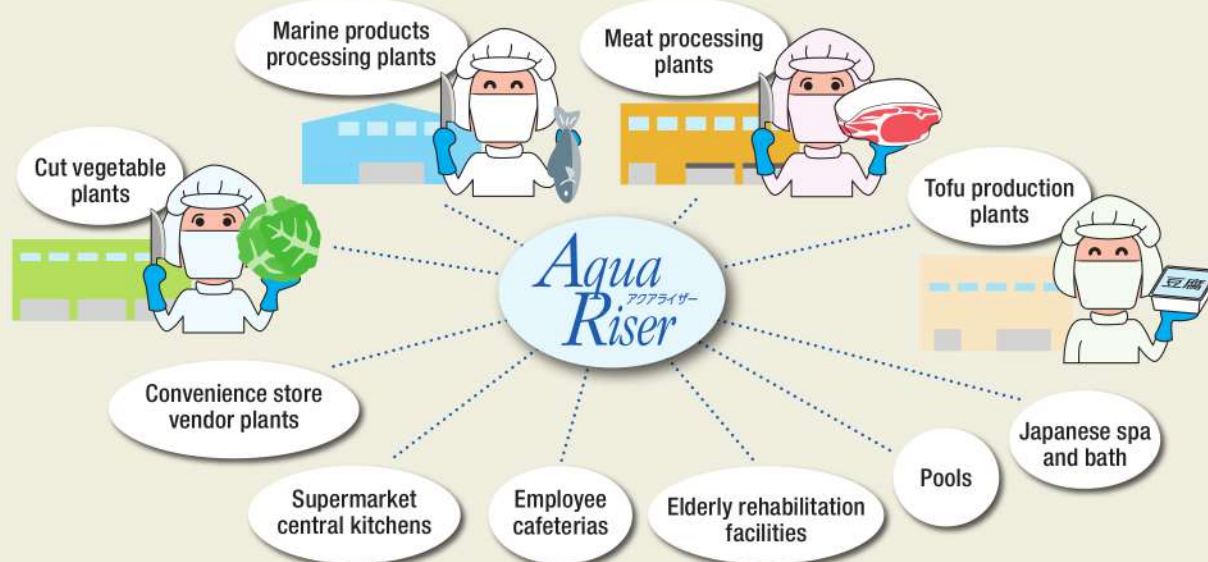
Marine products processing plants

Meat processing plants

Cut vegetable plants

Tofu production plants

豆腐

Aqua
アクアライザー
Riser

Convenience store vendor plants

Japanese spa and bath

Pools

Supermarket central kitchens

Employee cafeterias

Elderly rehabilitation facilities